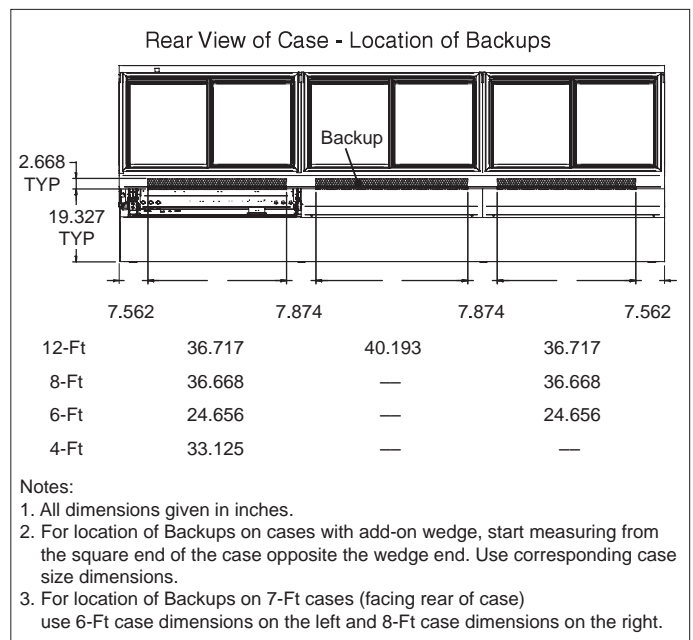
Rear View of Case - Location of Backups

Backup

2.668 TYP

19.327 TYP

7.562 7.874 7.874 7.562

| | | | |
|---|---|---|---|
| 12-Ft | 36.717 | 40.193 | 36.717 |
| 8-Ft | 36.668 | — | 36.668 |
| 6-Ft | 24.656 | — | 24.656 |
| 4-Ft | 33.125 | — | — |

Notes:
1. All dimensions given in inches.
2. For location of Backups on cases with add-on wedge, start measuring from the square end of the case opposite the wedge end. Use corresponding case size dimensions.
3. For location of Backups on 7-Ft cases (facing rear of case) use 6-Ft case dimensions on the left and 8-Ft case dimensions on the right.